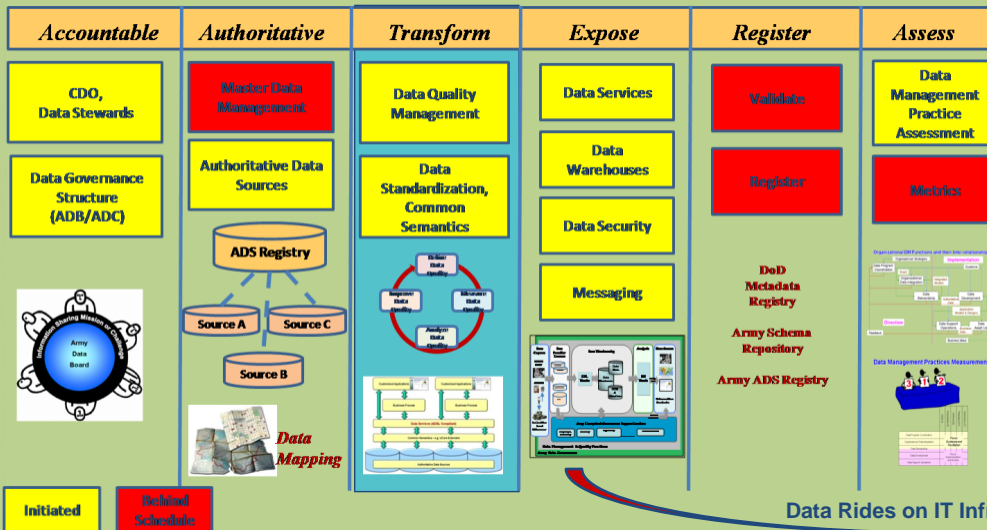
Accountable

CDO, Data Stewards

Data Governance Structure (ADB/ADC)

Information Sharing Mission or Challenge

Army Data Board

Authoritative

Master Data Management

Authoritative Data Sources

ADS Registry

Source A

Source C

Source B

Data Mapping

Transform

Data Quality Management

Data Standardization, Common Semantics

Define Data Quality

Measure Data Quality

Analyze Data Quality

Improve Data Quality

Expose

Data Services

Data Warehouses

Data Security

Messaging

Register

Validate

Register

DoD Metadata Registry

Army Schema Repository

Army ADS Registry

Assess

Data Management Practice Assessment

Metrics

Organizational DM Functions and their inter-relationships

Data Management Practices Measurement

Initiated

Behind Schedule

Data Rides on IT Infr